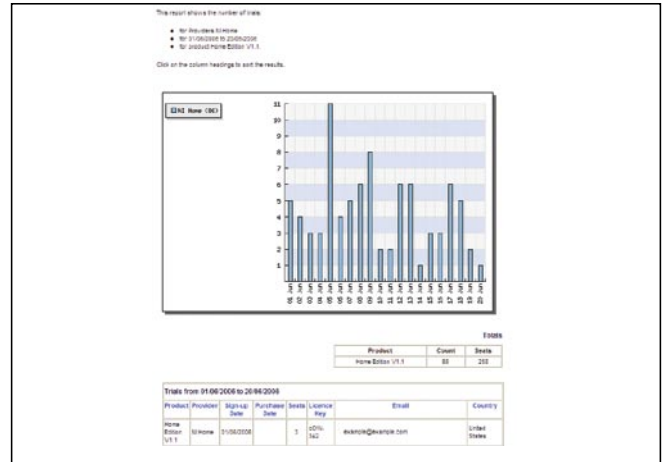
This report shows the number of trials:

- for Providers NiHome
- for 01/06/2006 to 20/06/2006
- for product Home Edition V1.1

Click on the column headings to sort the results.

NI Home (86)

11
10
9
8
7
6
5
4
3
2
1

01 Jun 02 Jun 03 Jun 04 Jun 05 Jun 06 Jun 07 Jun 08 Jun 09 Jun 10 Jun 11 Jun 12 Jun 13 Jun 14 Jun 15 Jun 16 Jun 17 Jun 18 Jun 19 Jun 20 Jun

Totals

| Product | Count | Seats |
|---|---|---|
| Home Edition V1.1 | 86 | 258 |

Trials from 01/06/2006 to 20/06/2006

| Product | Provider | Sign-up Date | Purchase Date | Seats | Licence Key | Email | Country |
|---|---|---|---|---|---|---|---|
| Home Edition V1.1 | NiHome | 01/06/2006 | | 3 | cGN-3a2 | example@example.com | United States |